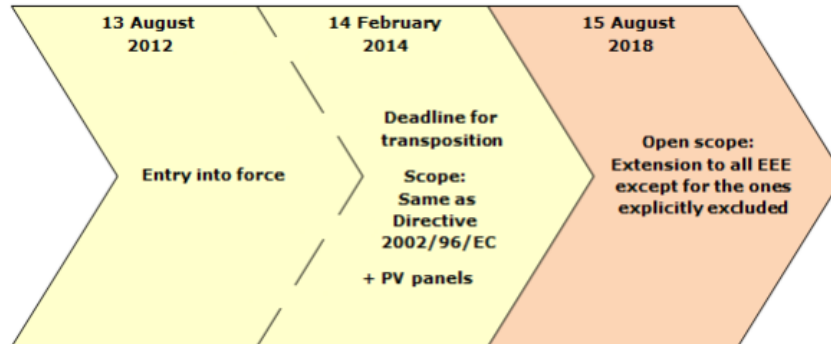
13 August
2012

Entry into force

14 February
2014

Deadline for transposition

Scope:
Same as Directive 2002/96/EC

+ PV panels

15 August
2018

Open scope:
Extension to all EEE except for the ones explicitly excluded